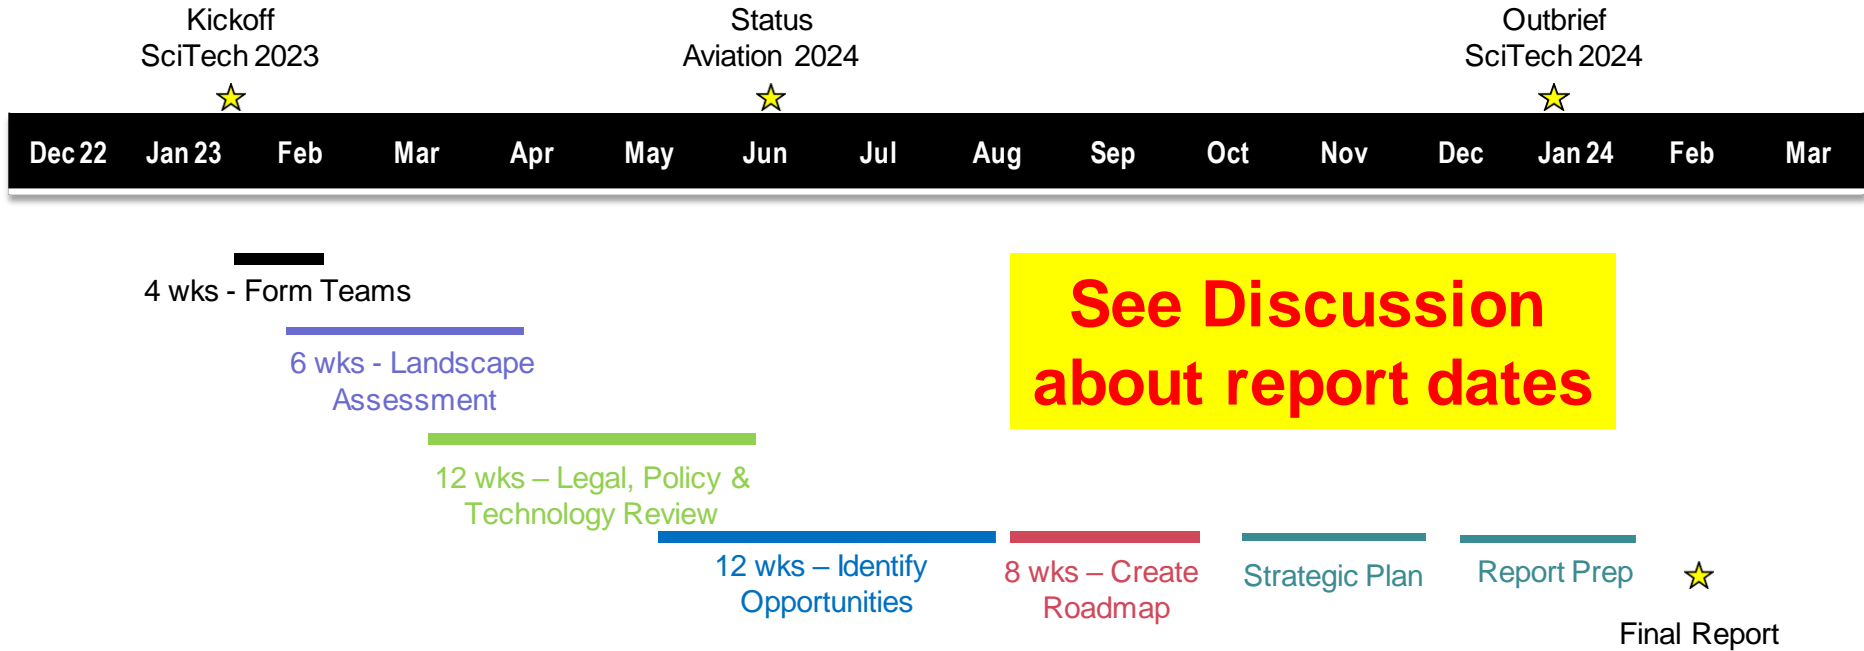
Kickoff
SciTech 2023

Status
Aviation 2024

Outbrief
SciTech 2024

| Dec 22 | Jan 23 | Feb | Mar | Apr | May | Jun | Jul | Aug | Sep | Oct | Nov | Dec | Jan 24 | Feb | Mar |
|---|---|---|---|---|---|---|---|---|---|---|---|---|---|---|---|

4 wks - Form Teams

6 wks - Landscape Assessment

12 wks – Legal, Policy & Technology Review

12 wks – Identify Opportunities

8 wks – Create Roadmap

Strategic Plan

Report Prep

Final Report

See Discussion about report dates